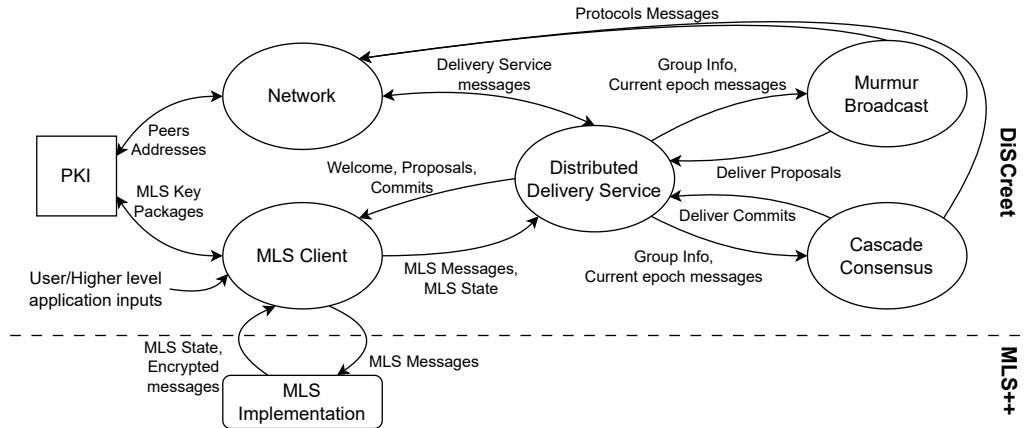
Protocols Messages

Network

Delivery Service messages

Group Info, Current epoch messages

Murmur Broadcast

PKI

Peers Addresses

MLS Key Packages

Welcome, Proposals, Commits

Distributed Delivery Service

Deliver Proposals

DiSCreet

Deliver Commits

MLS Client

Cascade Consensus

Group Info, Current epoch messages

User/Higher level application inputs

MLS Messages, MLS State

MLS State, Encrypted messages

MLS Messages

MLS Implementation

MLS++